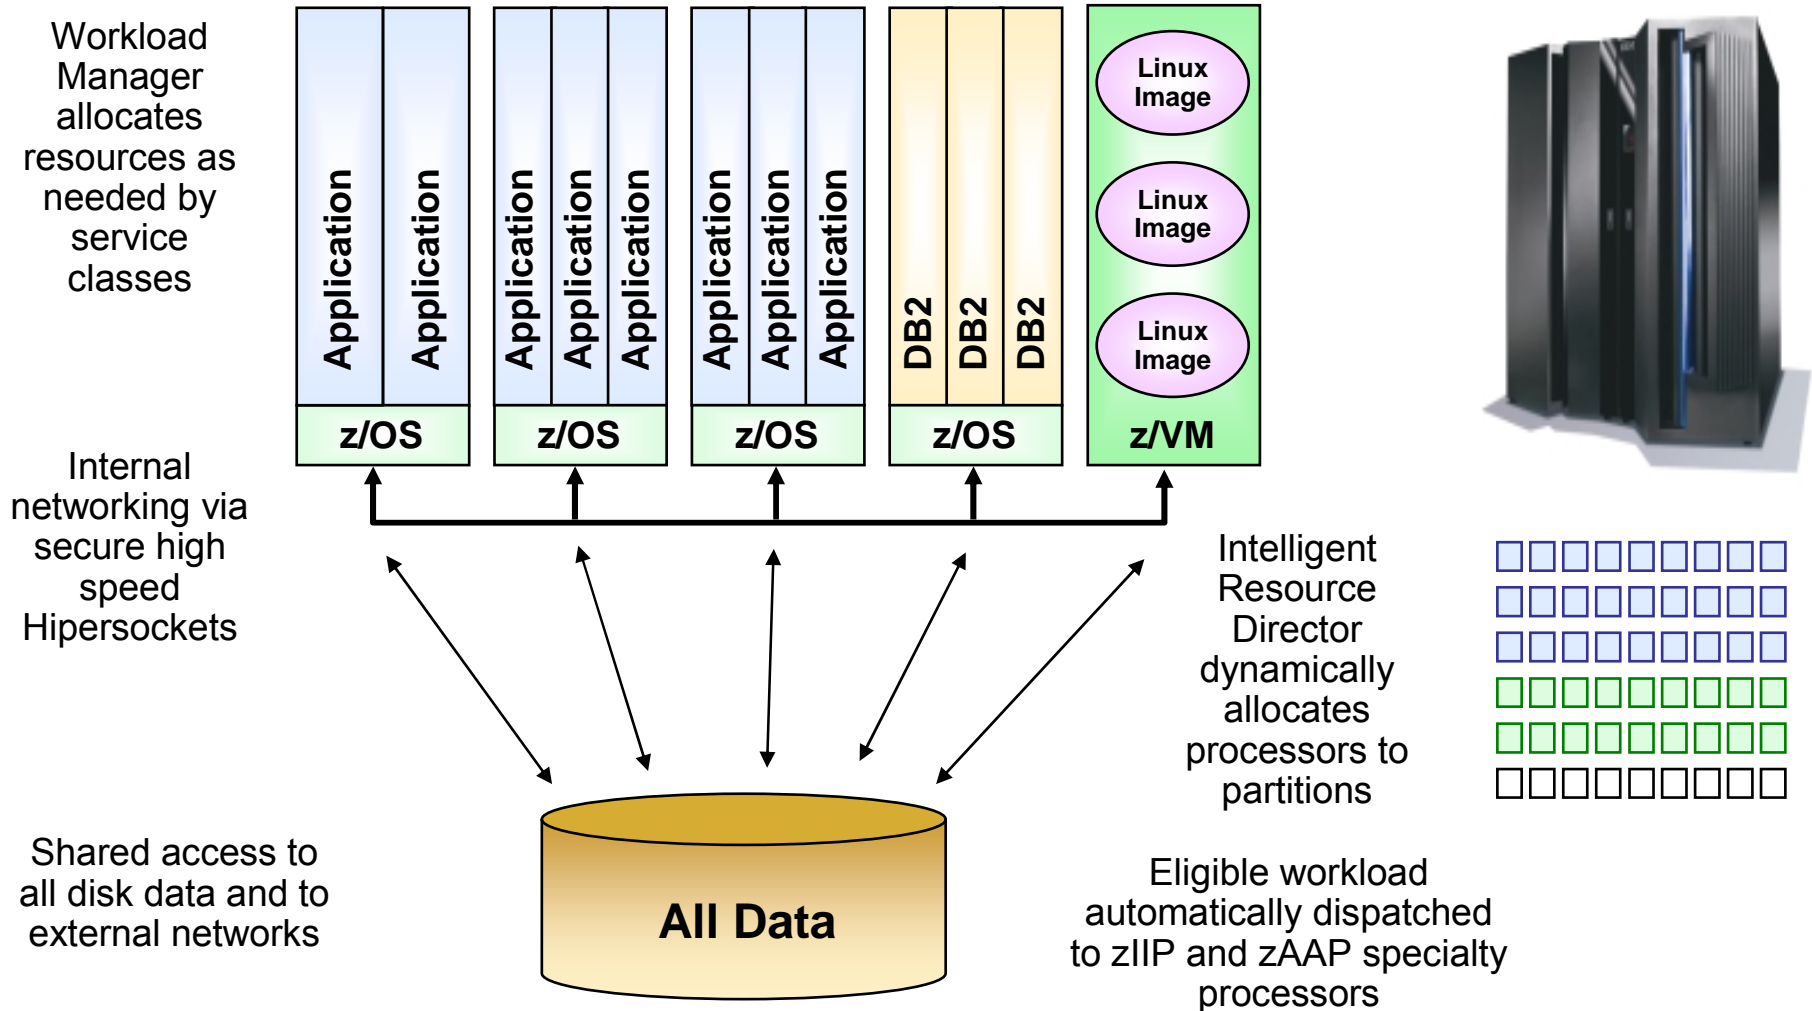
Workload Manager allocates resources as needed by service classes

Application
Application
z/OS

Application
Application
Application
z/OS

Application
Application
Application
z/OS

DB2
DB2
DB2
z/OS

Linux Image
Linux Image
Linux Image
z/VM

Internal networking via secure high speed Hipersockets

Intelligent Resource Director dynamically allocates processors to partitions

Shared access to all disk data and to external networks

All Data

Eligible workload automatically dispatched to zIIP and zAAP specialty processors